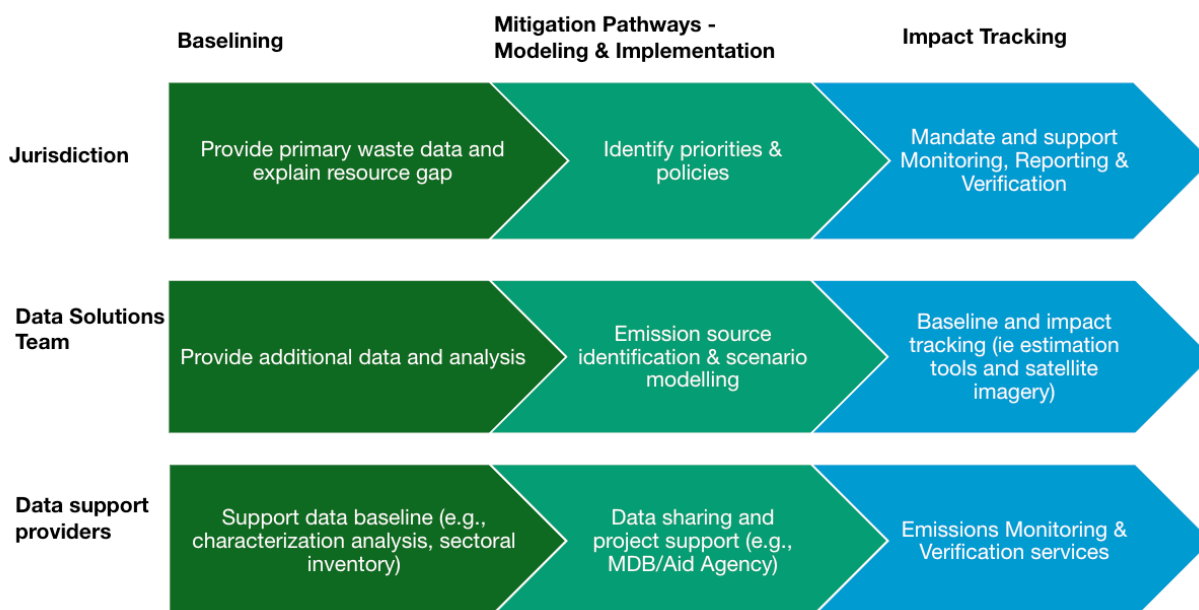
| | Baselining | Mitigation Pathways - Modeling & Implementation | Impact Tracking |
|---|---|---|---|
| Jurisdiction | Provide primary waste data and explain resource gap | Identify priorities & policies | Mandate and support Monitoring, Reporting & Verification |
| Data Solutions Team | Provide additional data and analysis | Emission source identification & scenario modelling | Baseline and impact tracking (ie estimation tools and satellite imagery) |
| Data support providers | Support data baseline (e.g., characterization analysis, sectoral inventory) | Data sharing and project support (e.g., MDB/Aid Agency) | Emissions Monitoring & Verification services |